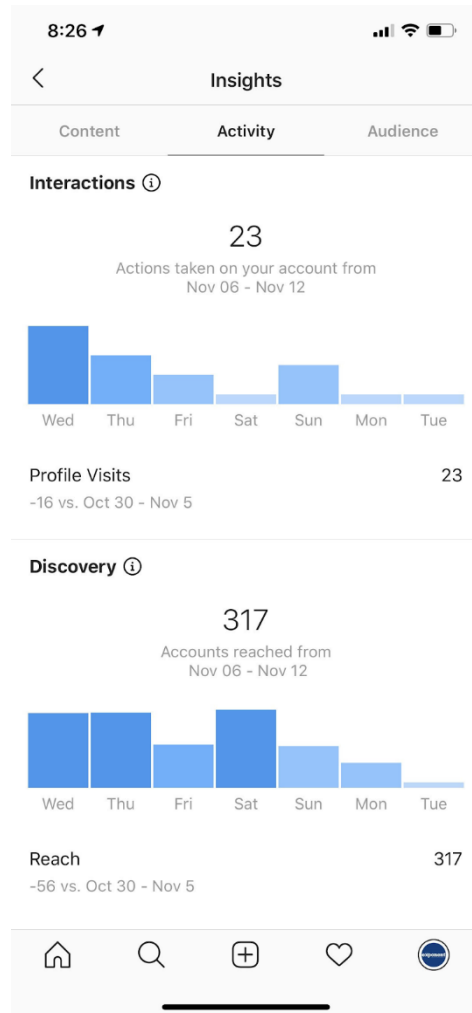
8:26

Insights

Content Activity Audience

Interactions ⓘ

23
Actions taken on your account from
Nov 06 - Nov 12

Wed Thu Fri Sat Sun Mon Tue

Profile Visits 23
-16 vs. Oct 30 - Nov 5

Discovery ⓘ

317
Accounts reached from
Nov 06 - Nov 12

Wed Thu Fri Sat Sun Mon Tue

Reach 317
-56 vs. Oct 30 - Nov 5